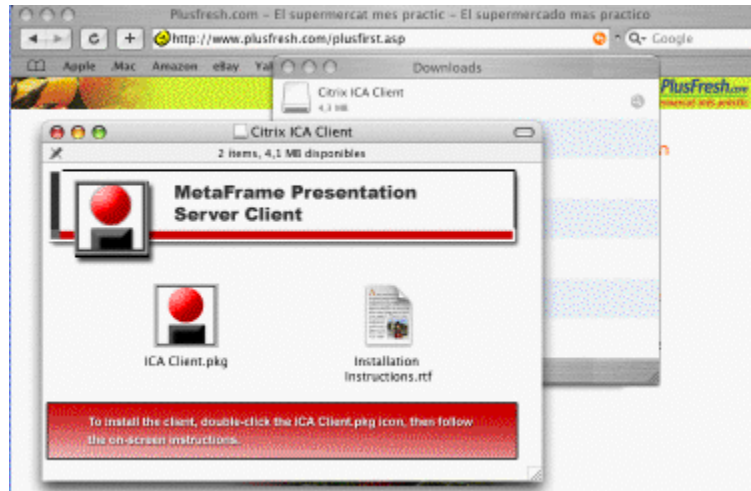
Plusfresh.com – El supermercat mes practic – El supermercado mas practico

http://www.plusfresh.com/plusfirst.asp

Q- Google

Apple .Mac Amazon eBay Yal

Downloads

Citrix ICA Client
4,1 MB

PlusFresh.com
supermercat més pràctic

Citrix ICA Client

2 items, 4,1 MB disponibles

MetaFrame Presentation Server Client

ICA Client.pkg

Installation Instructions.rtf

To install the client, double-click the ICA Client.pkg icon, then follow the on-screen instructions.